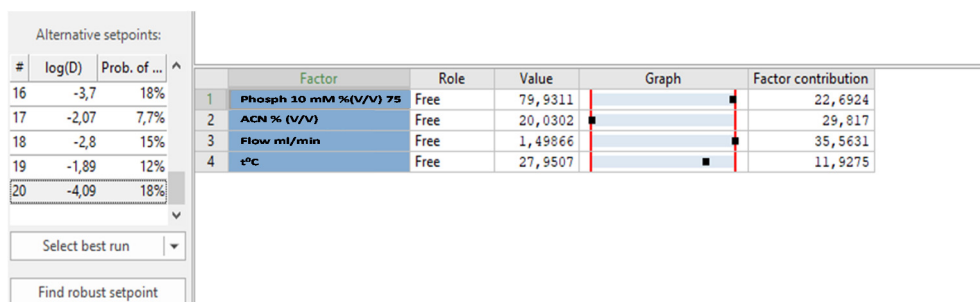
Alternative setpoints:

| # | log(D) | Prob. of ... |
|---|---|---|
| 16 | -3,7 | 18% |
| 17 | -2,07 | 7,7% |
| 18 | -2,8 | 15% |
| 19 | -1,89 | 12% |
| 20 | -4,09 | 18% |

Select best run

Find robust setpoint

| | Factor | Role | Value | Graph | Factor contribution |
|---|---|---|---|---|---|
| 1 | Phosph 10 mM %(V/V) 75 | Free | 79,9311 | | 22,6924 |
| 2 | ACN % (V/V) | Free | 20,0302 | | 29,817 |
| 3 | Flow ml/min | Free | 1,49866 | | 35,5631 |
| 4 | t°C | Free | 27,9507 | | 11,9275 |